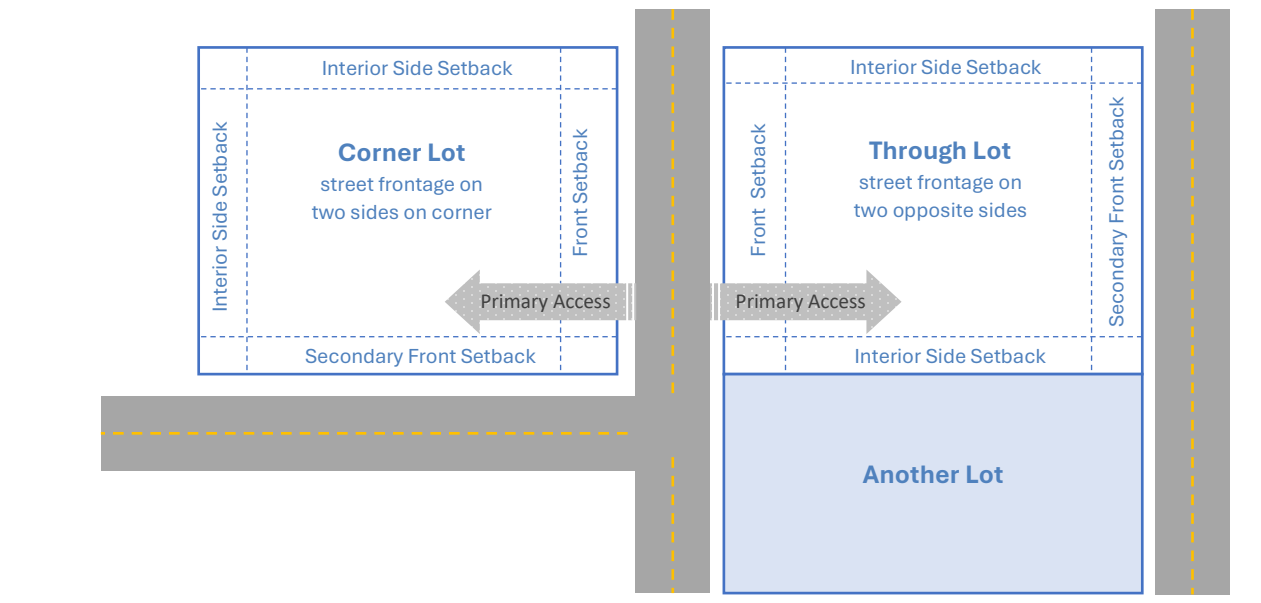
Interior Side Setback

Interior Side Setback

Corner Lot
street frontage on two sides on corner

Front Setback

Primary Access

Secondary Front Setback

Interior Side Setback

Front Setback

Through Lot
street frontage on two opposite sides

Secondary Front Setback

Primary Access

Interior Side Setback

Another Lot